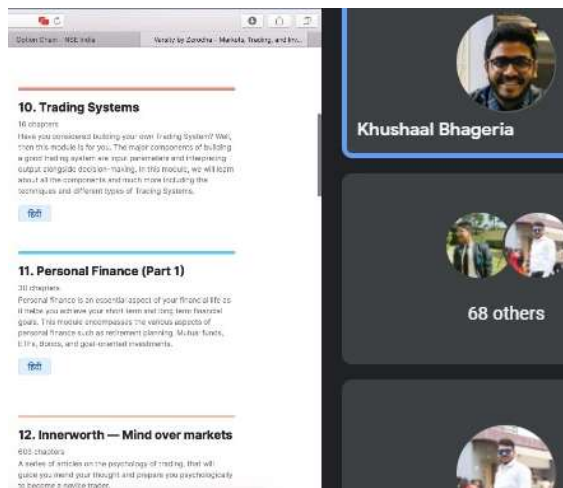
Option Chain - NSE India

Varsity by Zerodha - Markets, Trading, and Inv...

10. Trading Systems

16 chapters

Have you considered building your own Trading System? Well, then this module is for you. The major components of building a good trading system are your parameters and interpreting output alongside decision-making. In this module, we will learn about all the components and much more including the techniques and different types of Trading Systems.

हिंदी

11. Personal Finance (Part 1)

30 chapters

Personal finance is an essential aspect of your financial life as it helps you achieve your short term and long term financial goals. This module encompasses the various aspects of personal finance such as retirement planning, Mutual funds, ETFs, Bonds, and goal-oriented investments.

हिंदी

12. Innerworth — Mind over markets

602 chapters

A series of articles on the psychology of trading, that will guide you mend your thought and prepare you psychologically to become a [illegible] trader.

Khushaal Bhageria

68 others